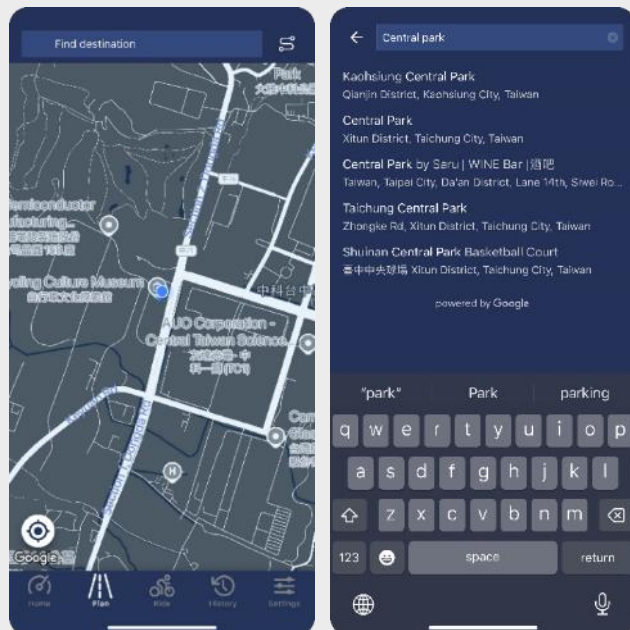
Find destination

Park

Semiconductor Manufacturing

ycling Culture Museum

中科台中

AUO Corporation - Central Taiwan Science

Google

Home
Plan
Ride
History
Settings

Central park

Kaohsiung Central Park
Qianjin District, Kaohsiung City, Taiwan

Central Park
Xitun District, Taichung City, Taiwan

Central Park by Saru | WINE Bar | 酒吧
Taiwan, Taipei City, Da'an District, Lane 14th, Siwei Ro...

Taichung Central Park
Zhongke Rd, Xitun District, Taichung City, Taiwan

Shuinan Central Park Basketball Court
臺中中央球場 Xitun District, Taichung City, Taiwan

powered by Google

"park"
Park
parking

q w e r t y u i o p
a s d f g h j k l
z x c v b n m

123
space
return